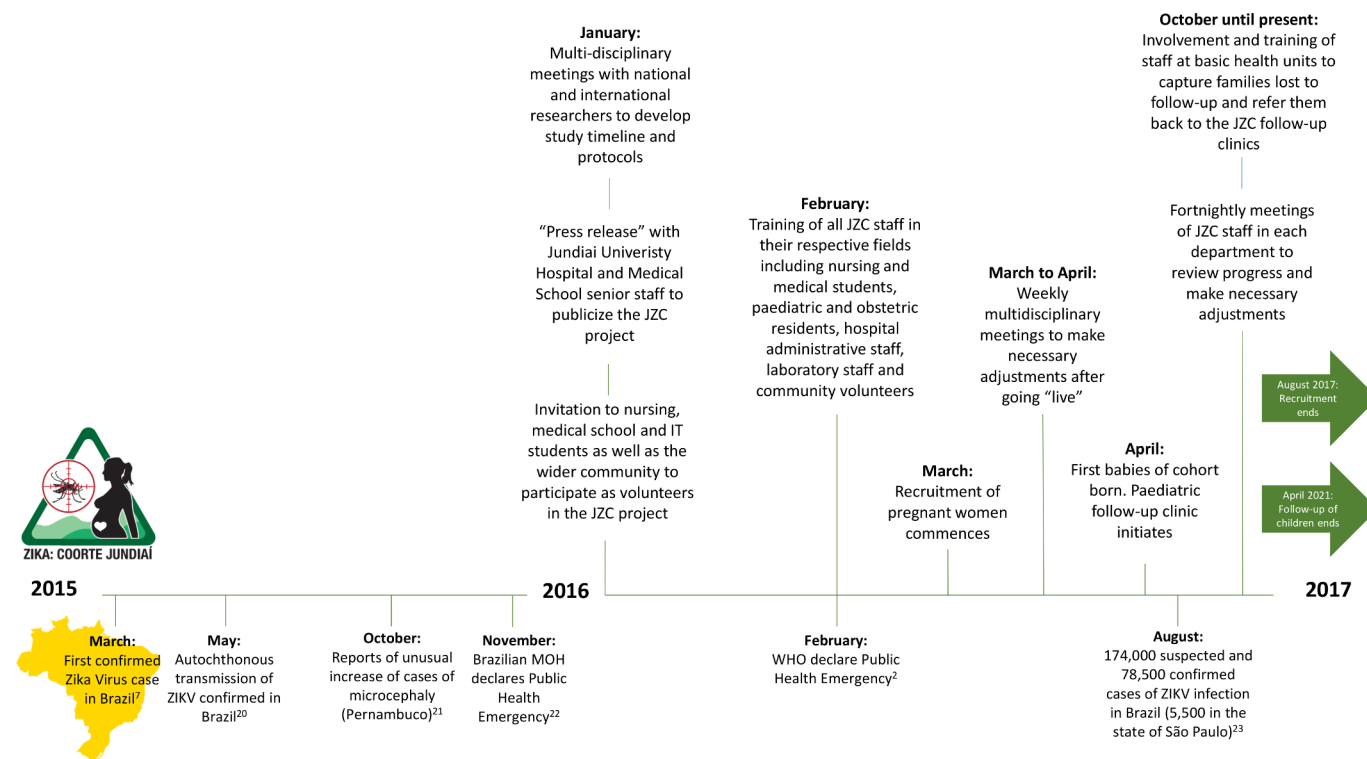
**January:**
Multi-disciplinary meetings with national and international researchers to develop study timeline and protocols

"Press release" with Jundiai Univeristy Hospital and Medical School senior staff to publicize the JZC project

Invitation to nursing, medical school and IT students as well as the wider community to participate as volunteers in the JZC project

**October until present:**
Involvement and training of staff at basic health units to capture families lost to follow-up and refer them back to the JZC follow-up clinics

Fortnightly meetings of JZC staff in each department to review progress and make necessary adjustments

**February:**
Training of all JZC staff in their respective fields including nursing and medical students, paediatric and obstetric residents, hospital administrative staff, laboratory staff and community volunteers

**March to April:**
Weekly multidisciplinary meetings to make necessary adjustments after going "live"

**March:**
Recruitment of pregnant women commences

**April:**
First babies of cohort born. Paediatric follow-up clinic initiates

August 2017: Recruitment ends

April 2021: Follow-up of children ends

ZIKA: COORTE JUNDIAÍ

2015

2016

2017

**March:**
First confirmed Zika Virus case in Brazil$^{7}$

**May:**
Autochthonous transmission of ZIKV confirmed in Brazil$^{20}$

**October:**
Reports of unusual increase of cases of microcephaly (Pernambuco)$^{21}$

**November:**
Brazilian MOH declares Public Health Emergency$^{22}$

**February:**
WHO declare Public Health Emergency$^{2}$

**August:**
174,000 suspected and 78,500 confirmed cases of ZIKV infection in Brazil (5,500 in the state of São Paulo)$^{23}$